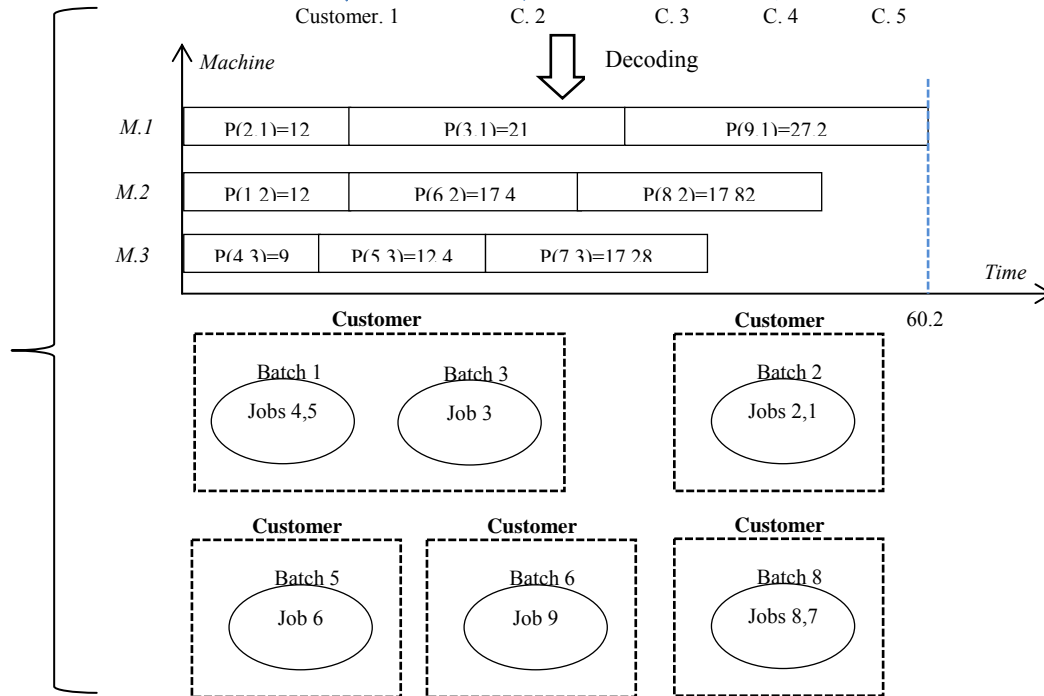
Customer. 1 C. 2 C. 3 C. 4 C. 5

Machine

Decoding

M.1 P(2,1)=12 P(3,1)=21 P(9,1)=27.2

M.2 P(1,2)=12 P(6,2)=17.4 P(8,2)=17.82

M.3 P(4,3)=9 P(5,3)=12.4 P(7,3)=17.28

Time

60.2

Customer
Batch 1
Jobs 4,5
Batch 3
Job 3

Customer
Batch 2
Jobs 2,1

Customer
Batch 5
Job 6

Customer
Batch 6
Job 9

Customer
Batch 8
Jobs 8,7